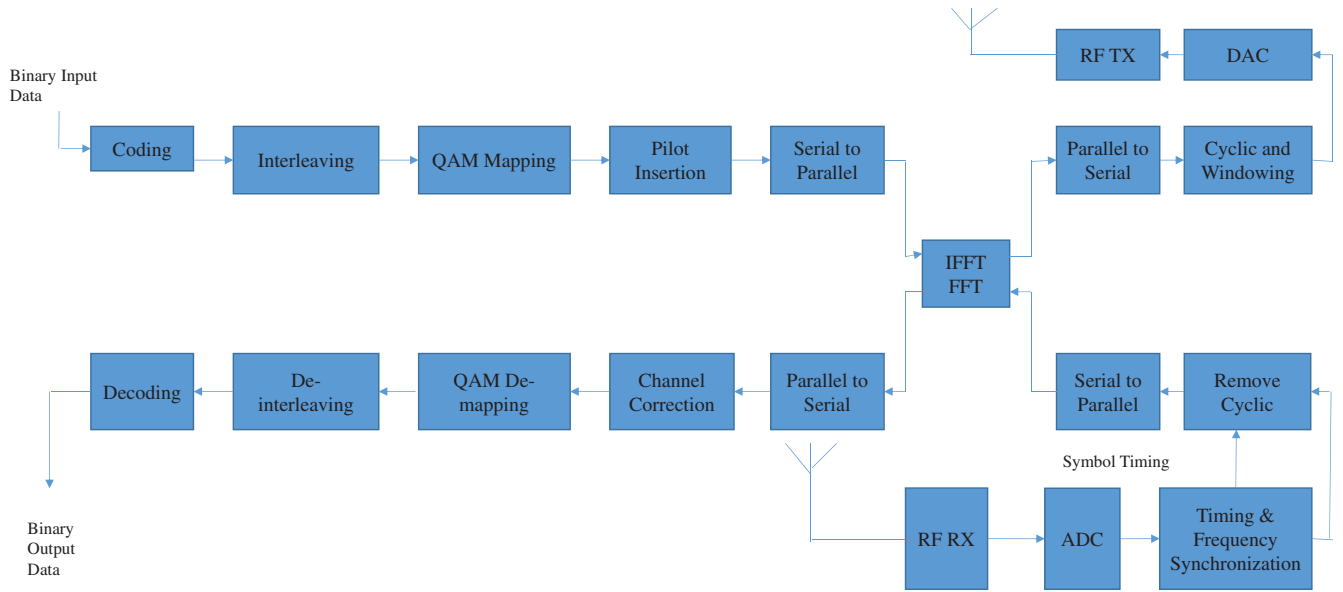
RF TX

DAC

Binary Input Data

Coding

Interleaving

QAM Mapping

Pilot Insertion

Serial to Parallel

Parallel to Serial

Cyclic and Windowing

IFFT FFT

Decoding

De-interleaving

QAM De-mapping

Channel Correction

Parallel to Serial

Serial to Parallel

Remove Cyclic

Symbol Timing

Binary Output Data

RF RX

ADC

Timing & Frequency Synchronization